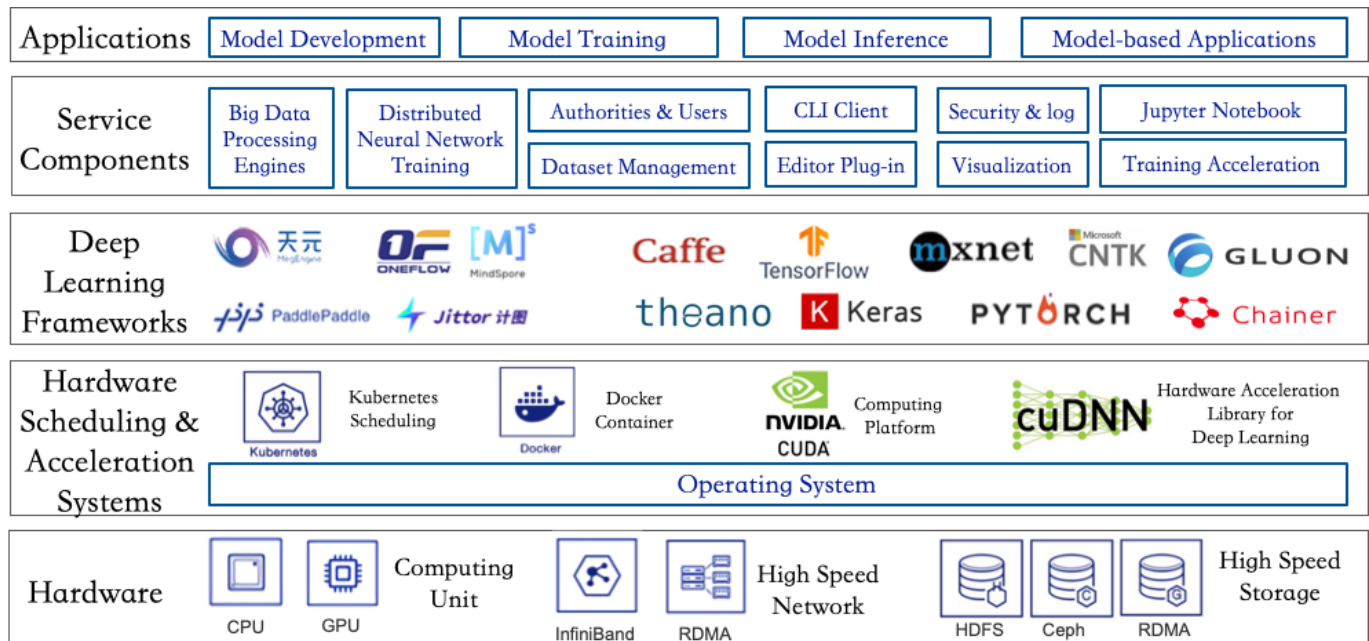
Applications
Model Development
Model Training
Model Inference
Model-based Applications

Service Components
Big Data Processing Engines
Distributed Neural Network Training
Authorities & Users
Dataset Management
CLI Client
Editor Plug-in
Security & log
Visualization
Jupyter Notebook
Training Acceleration

Deep Learning Frameworks
天元 MegEngine
OF ONEFLOW
[M]$^S$ MindSpore
PaddlePaddle
Jittor 计图
Caffe
TensorFlow
mxnet
Microsoft CNTK
GLUON
theano
K Keras
PYTORCH
Chainer

Hardware Scheduling & Acceleration Systems
Kubernetes
Kubernetes Scheduling
Docker
Docker Container
NVIDIA CUDA
Computing Platform
cuDNN
Hardware Acceleration Library for Deep Learning
Operating System

Hardware
CPU
GPU
Computing Unit
InfiniBand
RDMA
High Speed Network
HDFS
Ceph
RDMA
High Speed Storage